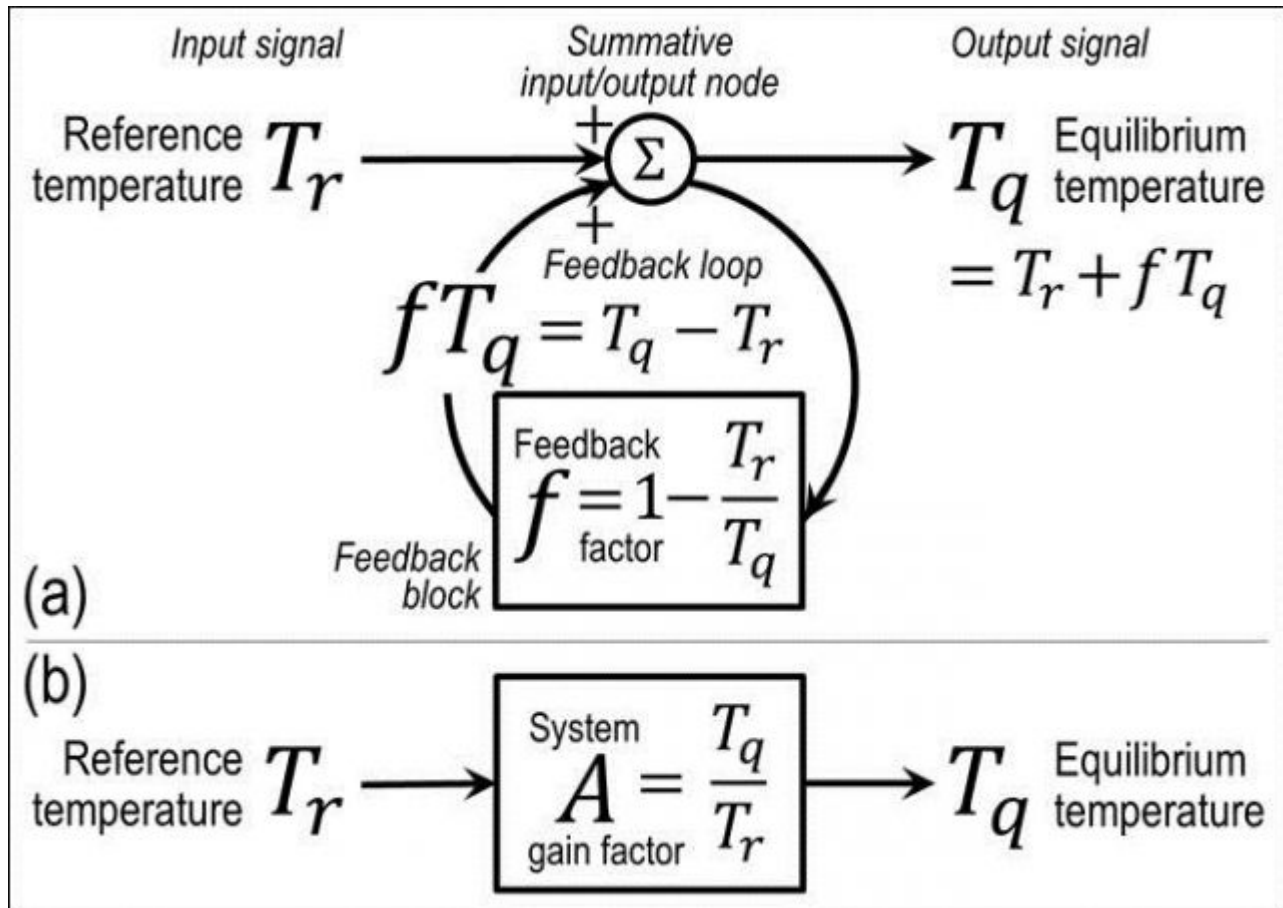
Input signal

Summative input/output node

Output signal

Reference temperature $T_r$

+

$\Sigma$

+

$T_q$ Equilibrium temperature

$= T_r + f\,T_q$

Feedback loop

$fT_q = T_q - T_r$

Feedback $f$ factor $= 1 - \frac{T_r}{T_q}$

Feedback block

(a)

(b)

Reference temperature $T_r$

System $A$ gain factor $= \frac{T_q}{T_r}$

$T_q$ Equilibrium temperature